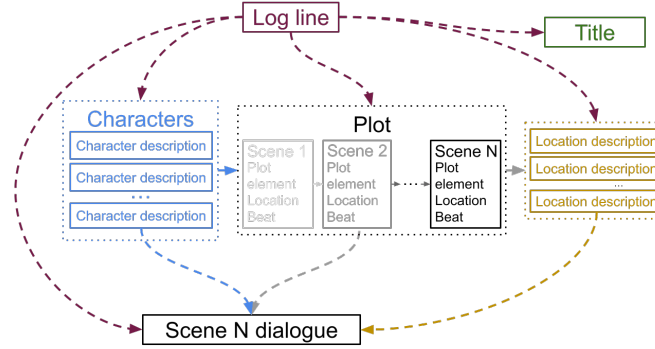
Log line

Title

Characters

Character description

Character description

...

Character description

Plot

Scene 1
Plot element
Location
Beat

Scene 2
Plot element
Location
Beat

Scene N
Plot element
Location
Beat

Location description

Location description

...

Location description

Scene N dialogue